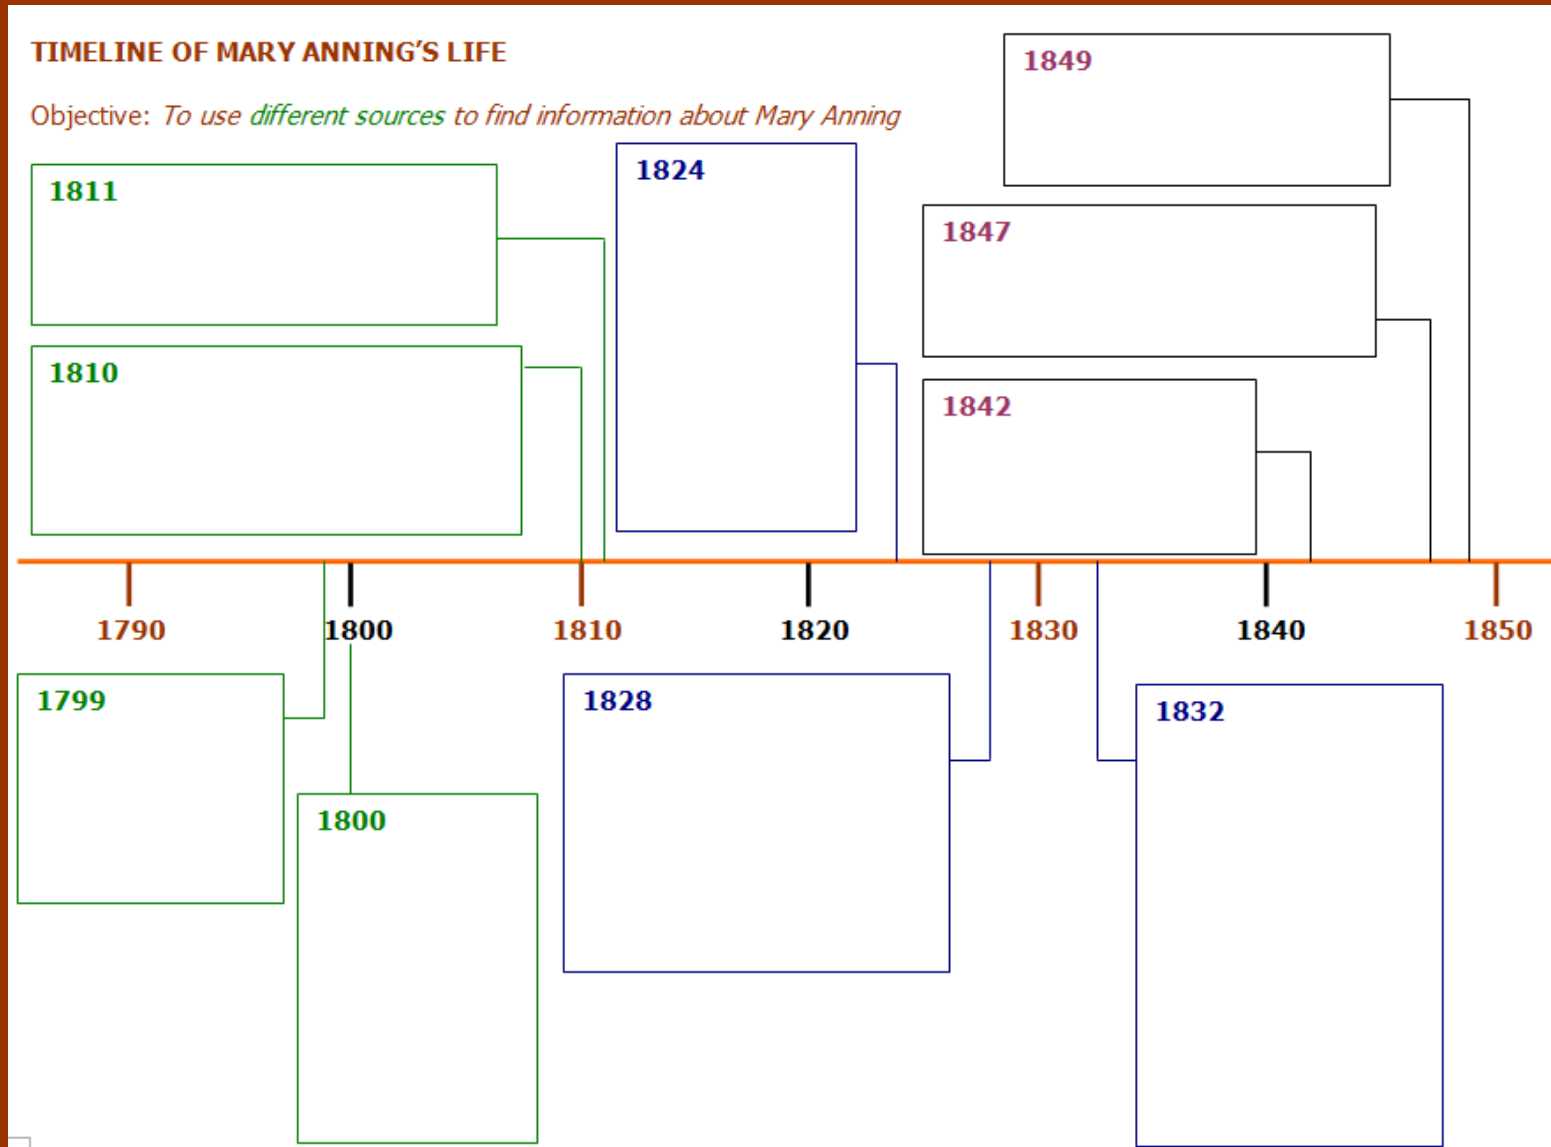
TIMELINE OF MARY ANNING'S LIFE

Objective: To use different sources to find information about Mary Anning

1811

1810

1824

1849

1847

1842

1790

1800

1810

1820

1830

1840

1850

1799

1800

1828

1832